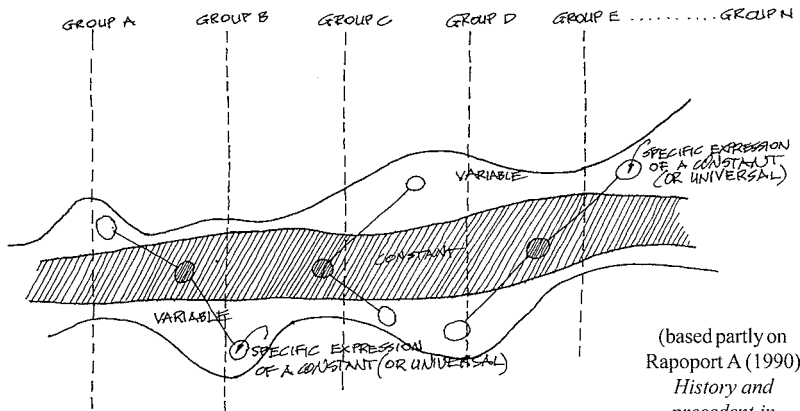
GROUP A GROUP B GROUP C GROUP D GROUP E .......... GROUP N

SPECIFIC EXPRESSION OF A CONSTANT (OR UNIVERSAL)

VARIABLE

CONSTANT

VARIABLE

SPECIFIC EXPRESSION OF A CONSTANT (OR UNIVERSAL)

(based partly on Rapoport A (1990) *History and* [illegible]